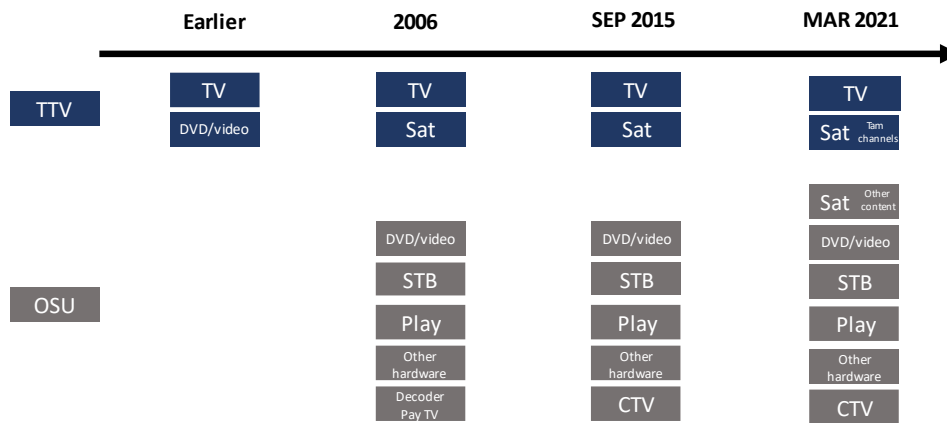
| | Earlier | 2006 | SEP 2015 | MAR 2021 |
|---|---|---|---|---|
| TTV | TV | TV | TV | TV |
| | DVD/video | Sat | Sat | Sat Tam channels |
| | | | | Sat Other content |
| OSU | | DVD/video | DVD/video | DVD/video |
| | | STB | STB | STB |
| | | Play | Play | Play |
| | | Other hardware | Other hardware | Other hardware |
| | | Decoder Pay TV | CTV | CTV |